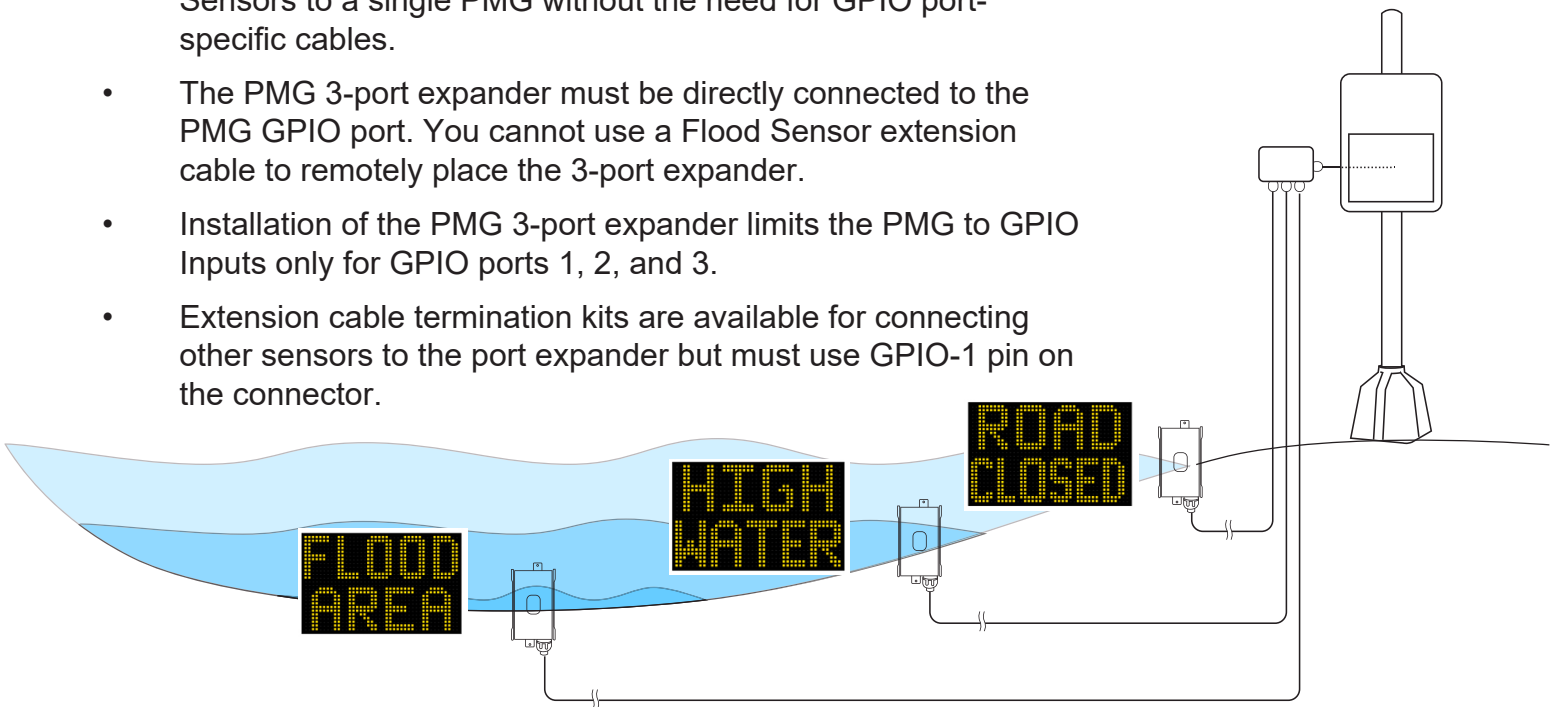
Sensors to a single PMG without the need for GPIO port-specific cables.

• The PMG 3-port expander must be directly connected to the PMG GPIO port. You cannot use a Flood Sensor extension cable to remotely place the 3-port expander.

• Installation of the PMG 3-port expander limits the PMG to GPIO Inputs only for GPIO ports 1, 2, and 3.

• Extension cable termination kits are available for connecting other sensors to the port expander but must use GPIO-1 pin on the connector.

ROAD CLOSED

HIGH WATER

FLOOD AREA